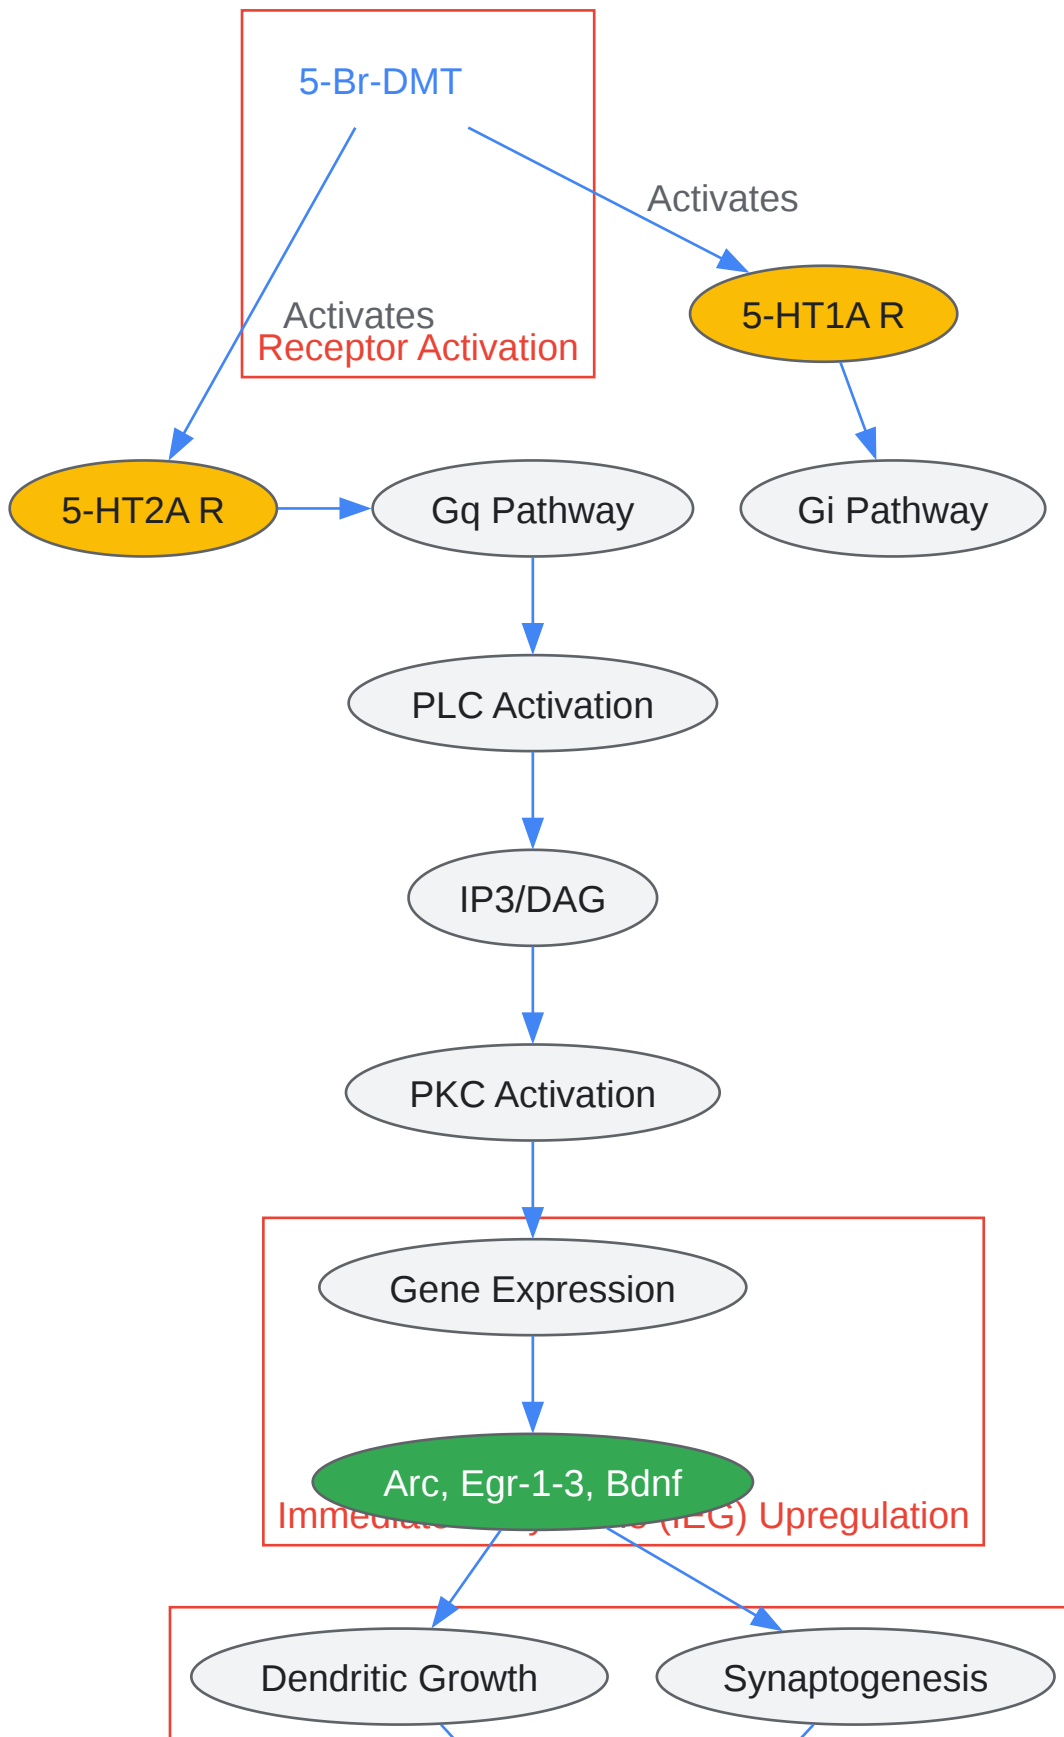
5-Br-DMT

Activates

Activates
Receptor Activation

5-HT1A R

5-HT2A R

Gq Pathway

Gi Pathway

PLC Activation

IP3/DAG

PKC Activation

Gene Expression

Arc, Egr-1-3, Bdnf

Immediat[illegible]e (IEG) Upregulation

Dendritic Growth

Synaptogenesis